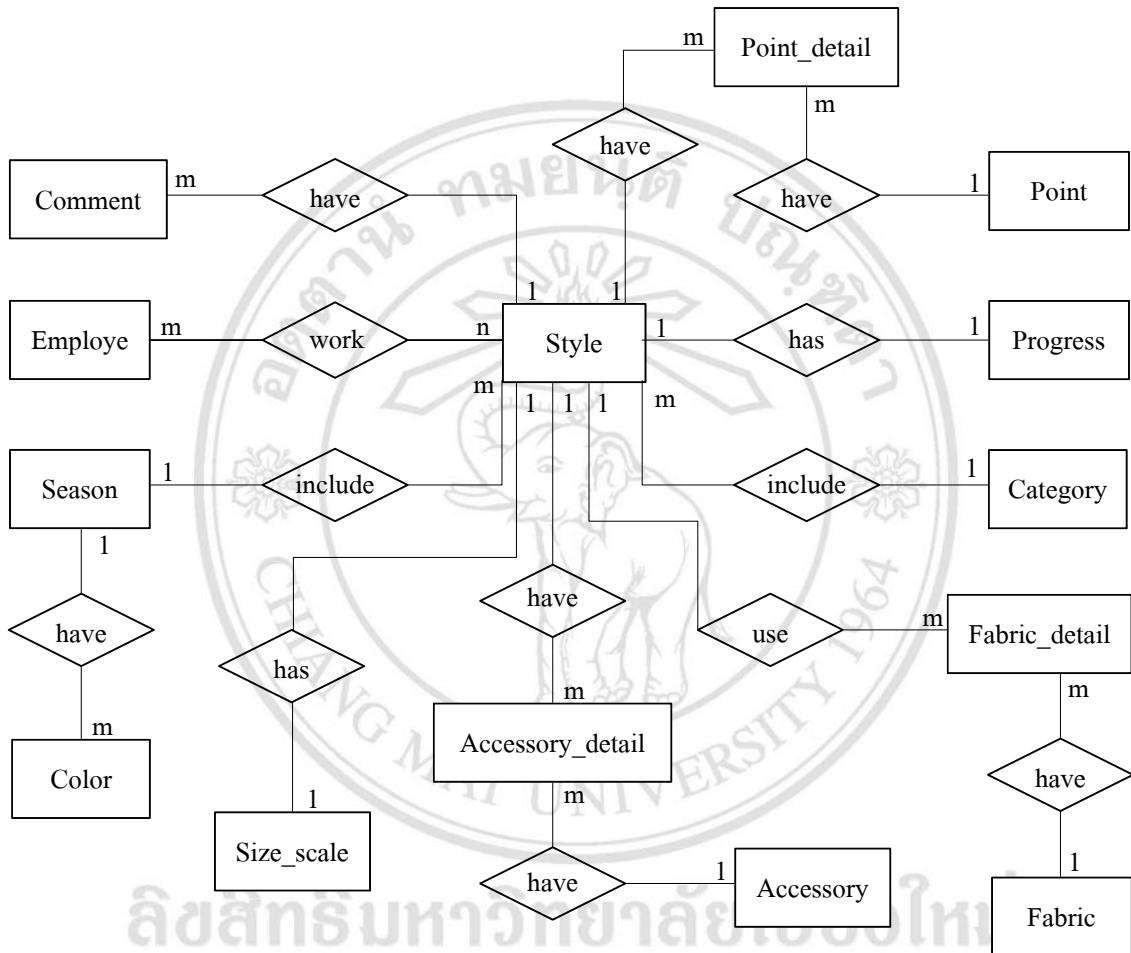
m
Point_detail
m
have
have
1
Point
Comment
m
have
1
1
Employe
m
work
n
Style
1
has
1
Progress
m
1
1
1
m
Season
1
include
include
1
Category
1
have
use
m
Fabric_detail
have
has
m
m
m
Accessory_detail
Color
m
have
1
Size_scale
have
1
Accessory
1
Fabric
CHIANG MAI UNIVERSITY 1964
ลิขสิทธิ์มหาวิทยาลัยเชียงใหม่